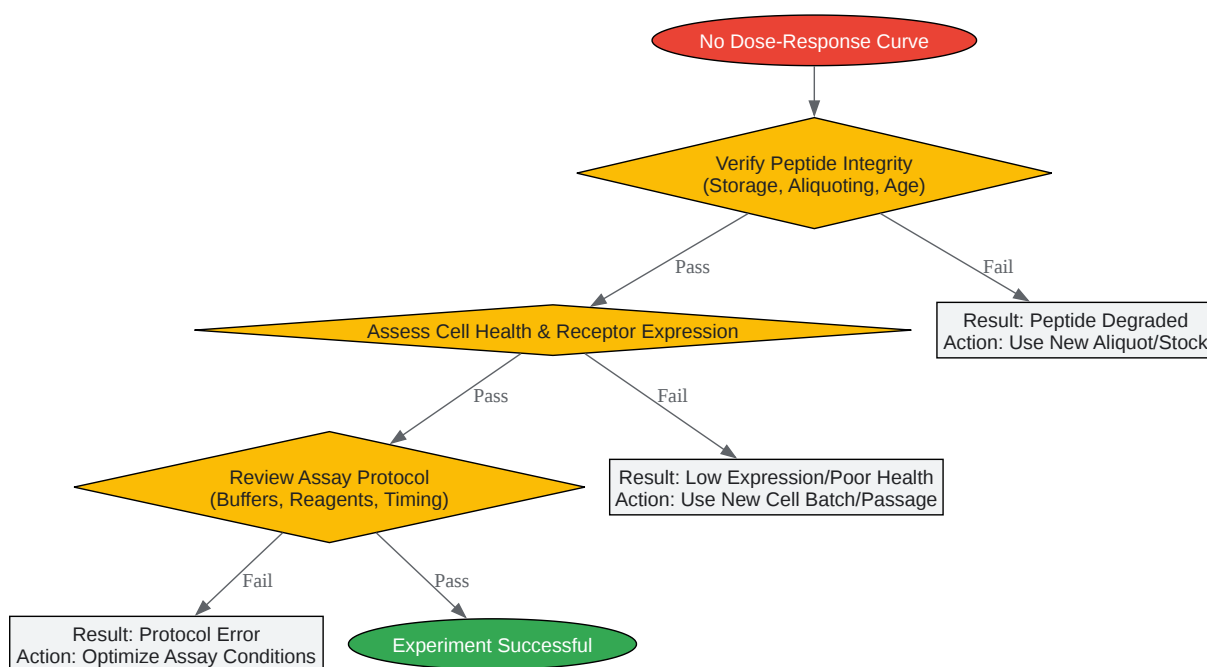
No Dose-Response Curve

Verify Peptide Integrity
(Storage, Aliquoting, Age)

Pass

Fail

Result: Peptide Degraded
Action: Use New Aliquot/Stock

Assess Cell Health & Receptor Expression

Pass

Fail

Result: Low Expression/Poor Health
Action: Use New Cell Batch/Passage

Review Assay Protocol
(Buffers, Reagents, Timing)

Fail

Pass

Result: Protocol Error
Action: Optimize Assay Conditions

Experiment Successful